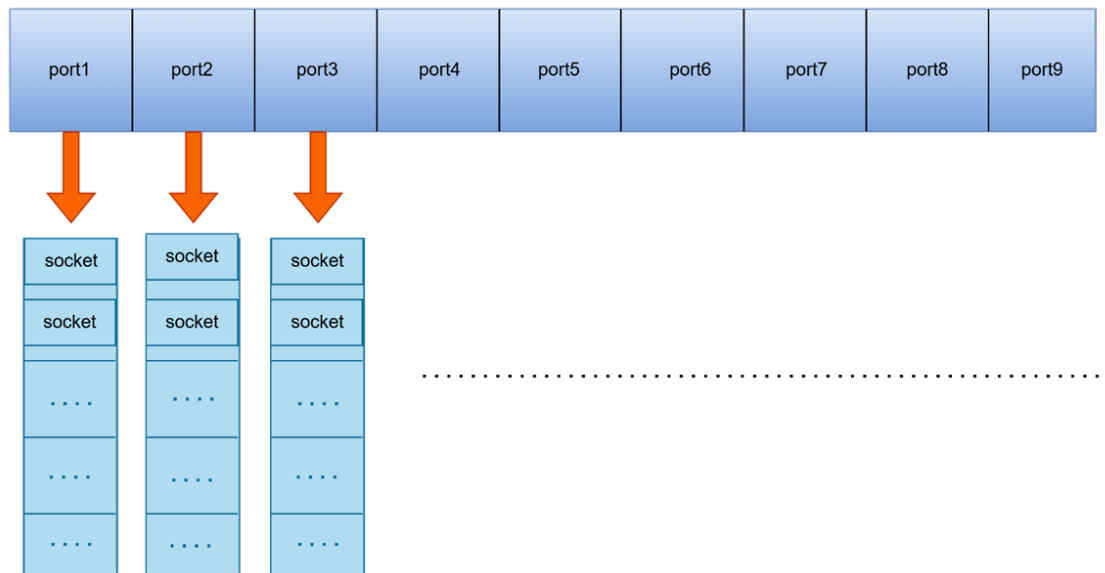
| port1 | port2 | port3 | port4 | port5 | port6 | port7 | port8 | port9 |
|---|---|---|---|---|---|---|---|---|

socket
socket
....
....
....

socket
socket
....
....
....

socket
socket
....
....
....

........................................